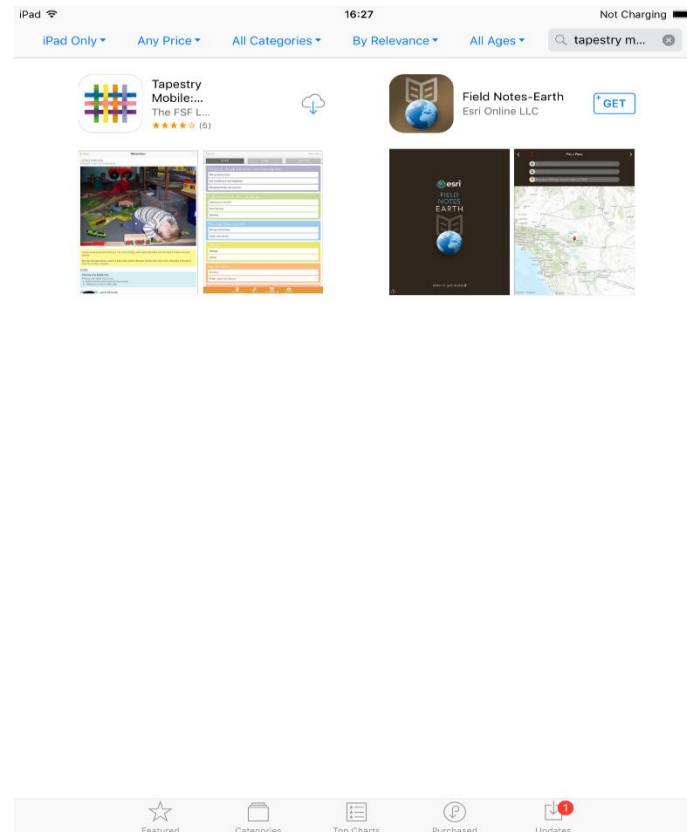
iPad 16:27 Not Charging

iPad Only ▾ Any Price ▾ All Categories ▾ By Relevance ▾ All Ages ▾ tapestry m...

Tapestry Mobile:... The FSF L... ★★★★☆ (5)

Field Notes-Earth Esri Online LLC GET

esri FIELD NOTES EARTH

Featured Categories Top Charts Purchased Updates 1